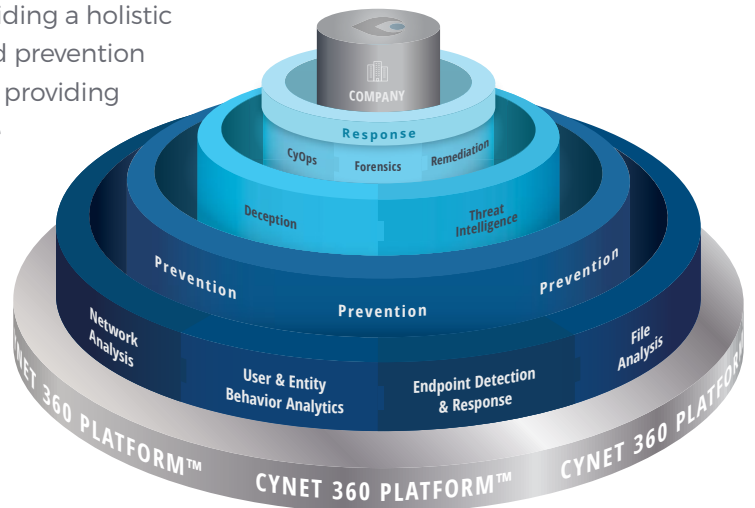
iding a holistic
d prevention
providing

COMPANY

Response

CyOps
Forensics
Remediation

Deception
Threat Intelligence

Prevention
Prevention
Prevention

Network Analysis
User & Entity Behavior Analytics
Endpoint Detection & Response
File Analysis

NET 360 PLATFORM™
CYNET 360 PLATFORM™
CYNET 360 PLATF